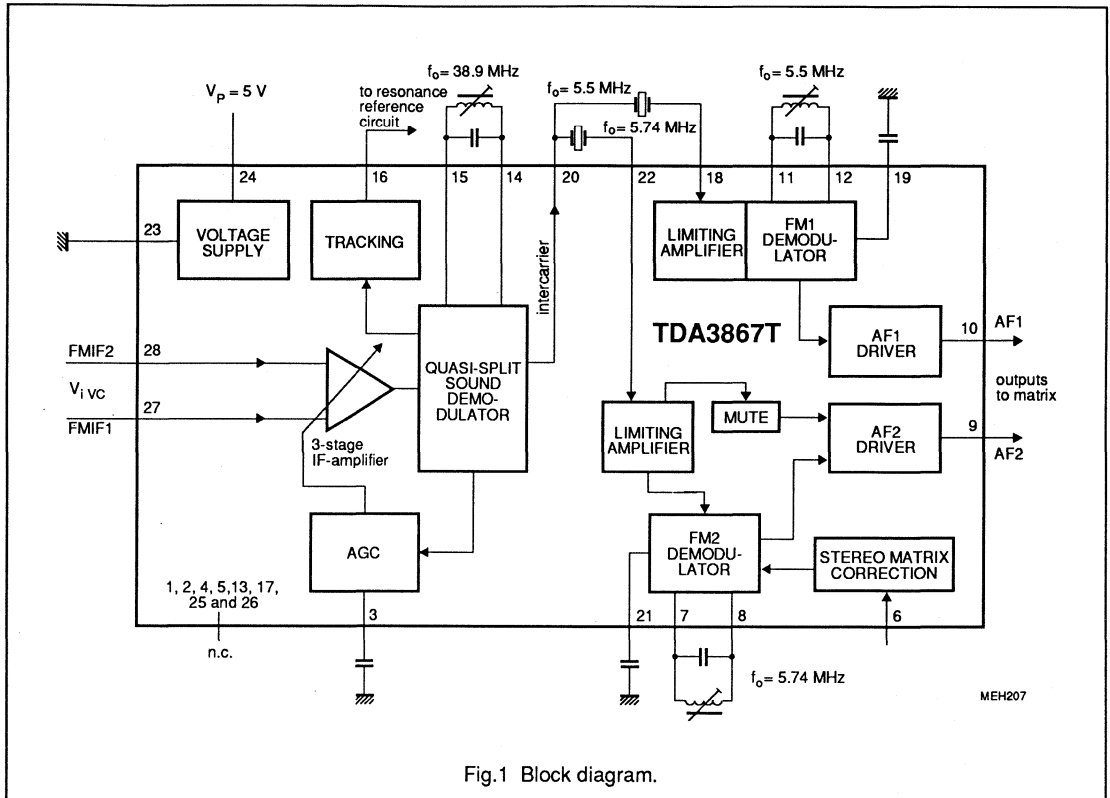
$V_P = 5$ V

to resonance reference circuit

$f_o = 38.9$ MHz

$f_o = 5.5$ MHz

$f_o = 5.74$ MHz

$f_o = 5.5$ MHz

24

16

15

14

20

22

18

11

12

19

23

VOLTAGE SUPPLY

TRACKING

intercarrier

LIMITING AMPLIFIER

FM1 DEMODULATOR

TDA3867T

AF1 DRIVER

10

AF1

FMIF2

28

$V_{i\,VC}$

27

FMIF1

QUASI-SPLIT SOUND DEMODULATOR

3-stage IF-amplifier

LIMITING AMPLIFIER

MUTE

AF2 DRIVER

9

AF2

outputs to matrix

AGC

FM2 DEMODULATOR

STEREO MATRIX CORRECTION

1, 2, 4, 5,13, 17, 25 and 26

n.c.

3

21

7

8

6

$f_o = 5.74$ MHz

MEH207

Fig.1 Block diagram.